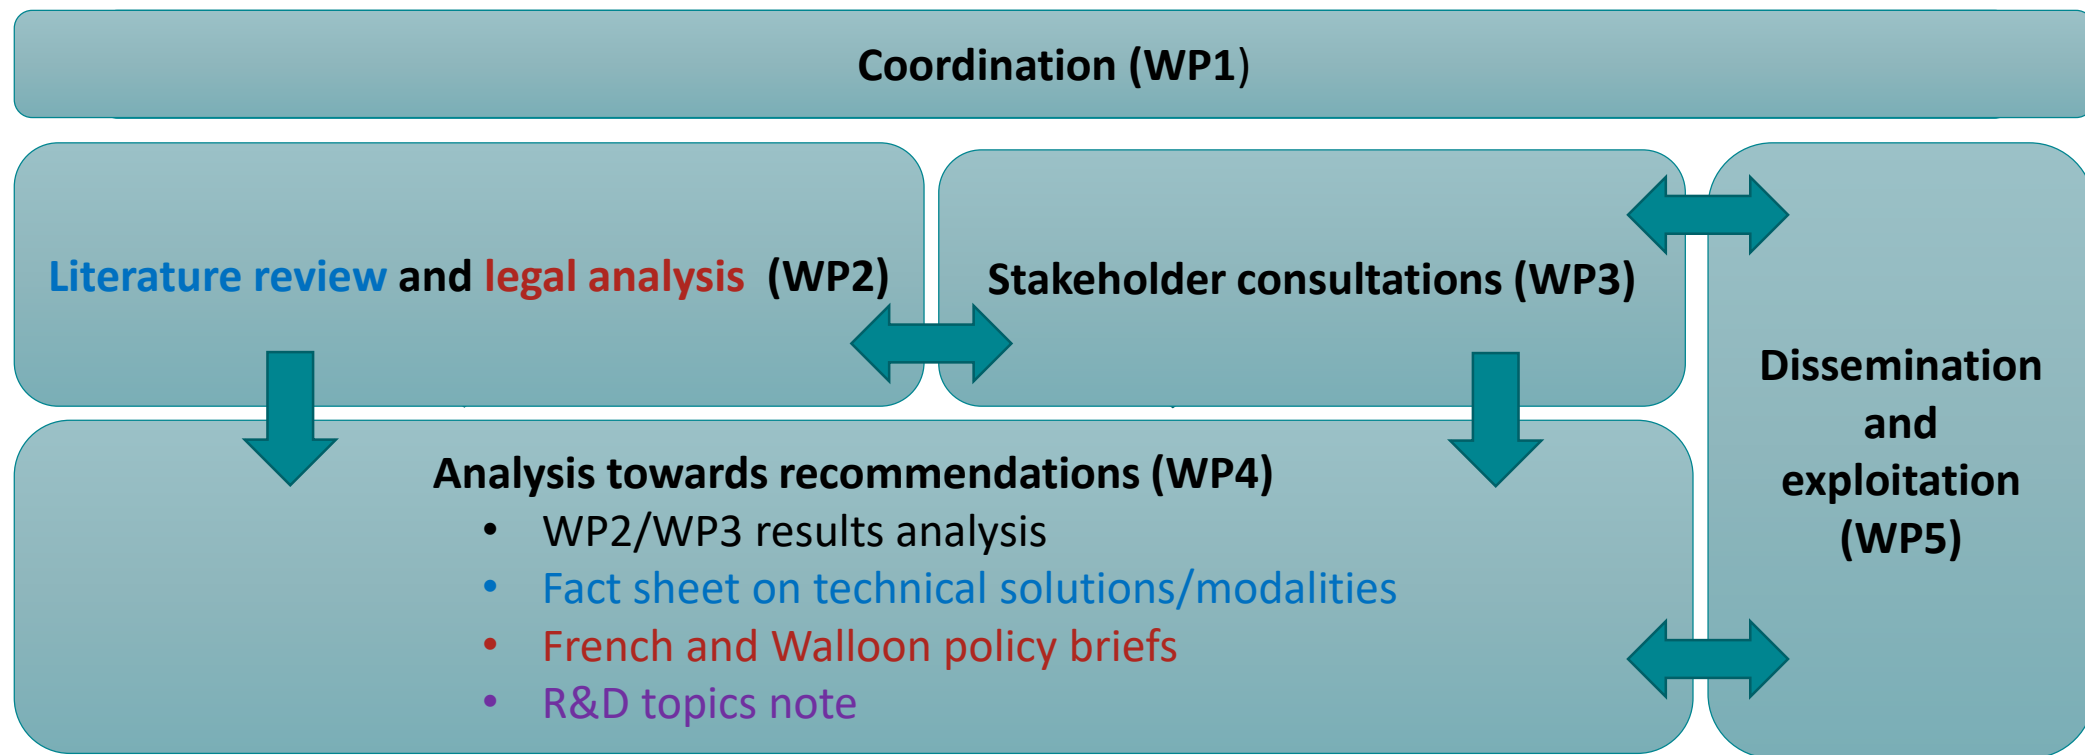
Coordination (WP1)

Literature review and legal analysis (WP2)

Stakeholder consultations (WP3)

Dissemination and exploitation (WP5)

Analysis towards recommendations (WP4)
- WP2/WP3 results analysis
- Fact sheet on technical solutions/modalities
- French and Walloon policy briefs
- R&D topics note